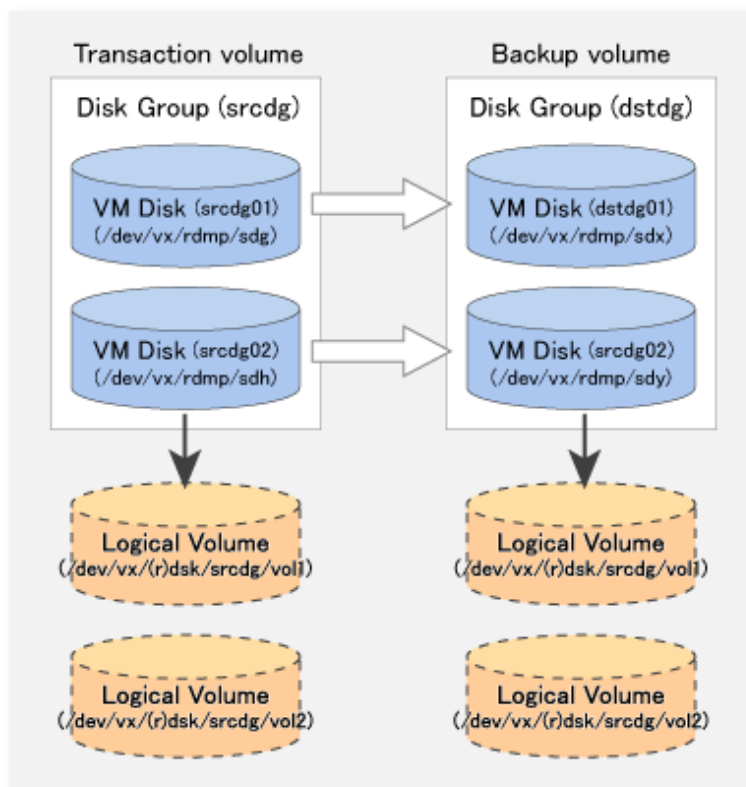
Transaction volume

Disk Group (srcdg)

VM Disk (srcdg01)
(/dev/vx/rdmp/sdg)

VM Disk (srcdg02)
(/dev/vx/rdmp/sdh)

Logical Volume
(/dev/vx/(r)dsk/srcdg/vol1)

Logical Volume
(/dev/vx/(r)dsk/srcdg/vol2)

Backup volume

Disk Group (dstdg)

VM Disk (dstdg01)
(/dev/vx/rdmp/sdx)

VM Disk (srcdg02)
(/dev/vx/rdmp/sdy)

Logical Volume
(/dev/vx/(r)dsk/srcdg/vol1)

Logical Volume
(/dev/vx/(r)dsk/srcdg/vol2)